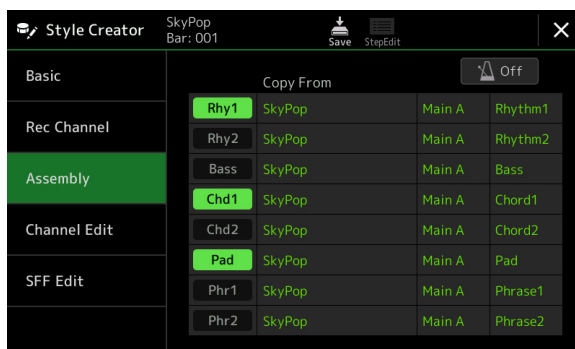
Style Creator
SkyPop
Bar: 001
Save
StepEdit
×

Basic
Rec Channel
Assembly
Channel Edit
SFF Edit

Copy From
Off

| Rhy1 | SkyPop | Main A | Rhythm1 |
|---|---|---|---|
| Rhy2 | SkyPop | Main A | Rhythm2 |
| Bass | SkyPop | Main A | Bass |
| Chd1 | SkyPop | Main A | Chord1 |
| Chd2 | SkyPop | Main A | Chord2 |
| Pad | SkyPop | Main A | Pad |
| Phr1 | SkyPop | Main A | Phrase1 |
| Phr2 | SkyPop | Main A | Phrase2 |